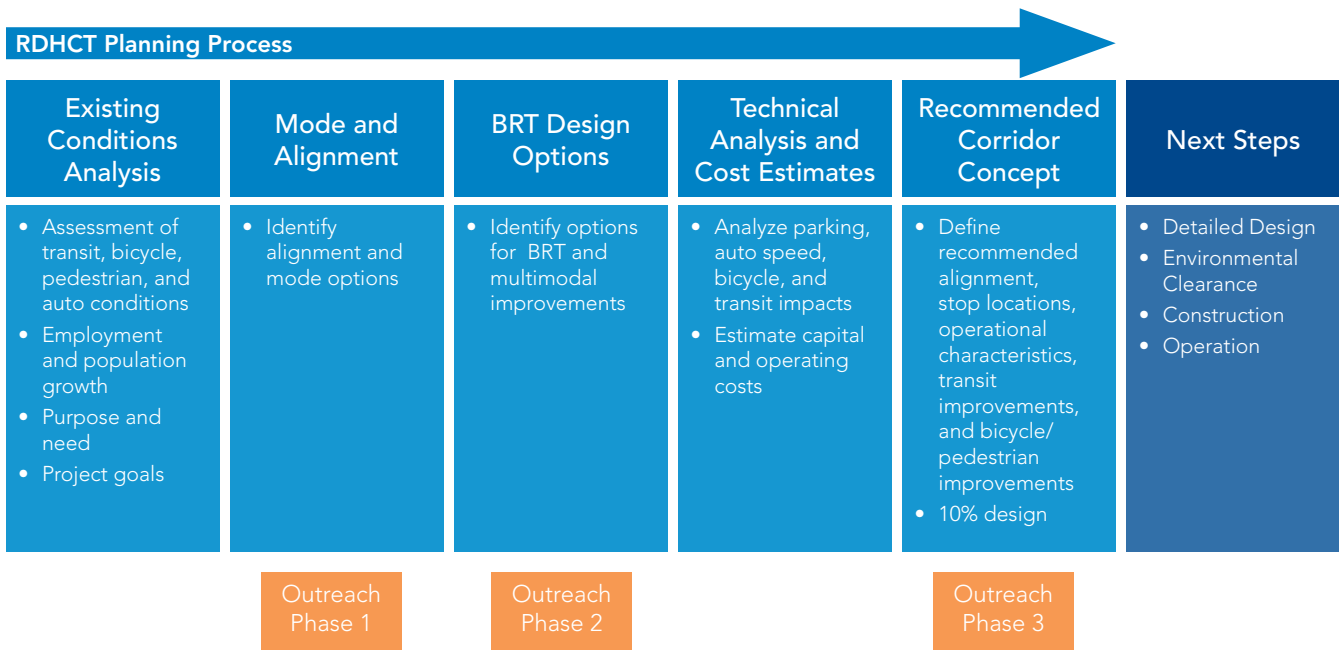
RDHCT Planning Process

Existing Conditions Analysis

- Assessment of transit, bicycle, pedestrian, and auto conditions
- Employment and population growth
- Purpose and need
- Project goals

Mode and Alignment

- Identify alignment and mode options

Outreach Phase 1

BRT Design Options

- Identify options for BRT and multimodal improvements

Outreach Phase 2

Technical Analysis and Cost Estimates

- Analyze parking, auto speed, bicycle, and transit impacts
- Estimate capital and operating costs

Recommended Corridor Concept

- Define recommended alignment, stop locations, operational characteristics, transit improvements, and bicycle/ pedestrian improvements
- 10% design

Outreach Phase 3

Next Steps

- Detailed Design
- Environmental Clearance
- Construction
- Operation